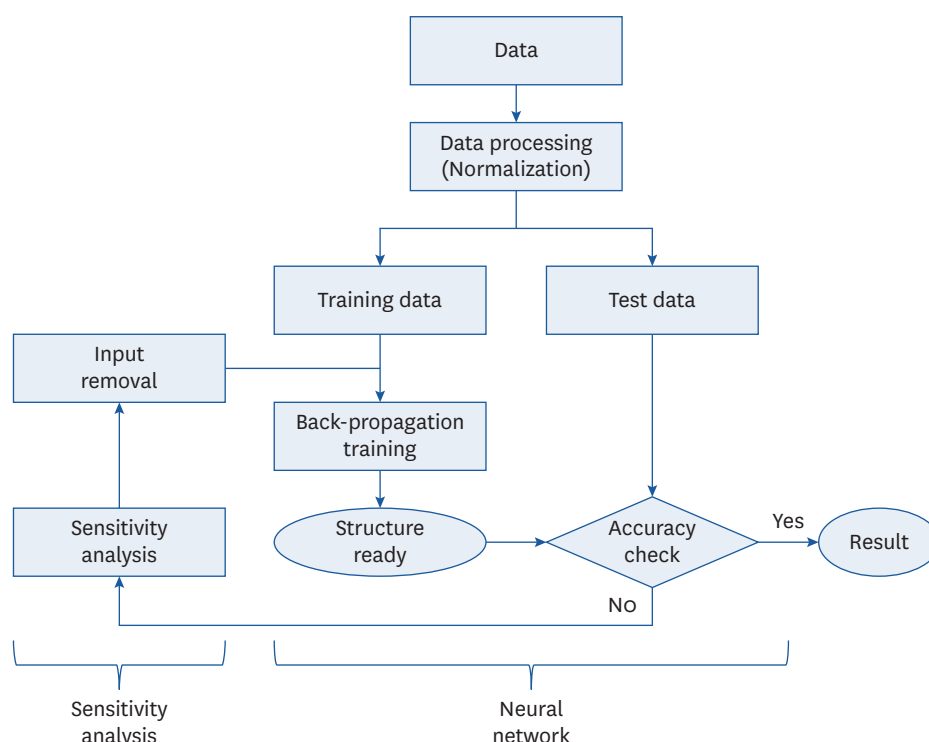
Data

Data processing (Normalization)

Training data

Test data

Input removal

Back-propagation training

Sensitivity analysis

Structure ready

Accuracy check

Yes

Result

No

Sensitivity analysis

Neural network